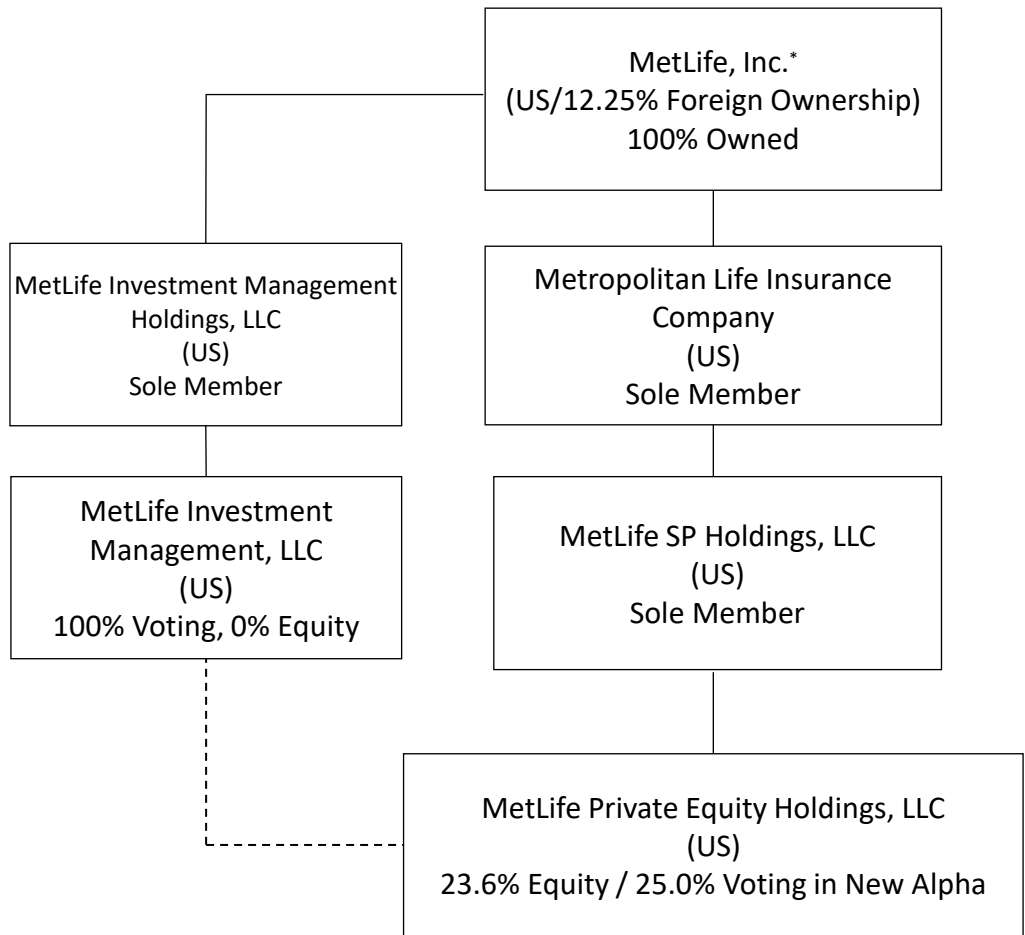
MetLife, Inc.*
(US/12.25% Foreign Ownership)
100% Owned

MetLife Investment Management Holdings, LLC
(US)
Sole Member

Metropolitan Life Insurance Company
(US)
Sole Member

MetLife Investment Management, LLC
(US)
100% Voting, 0% Equity

MetLife SP Holdings, LLC
(US)
Sole Member

MetLife Private Equity Holdings, LLC
(US)
23.6% Equity / 25.0% Voting in New Alpha